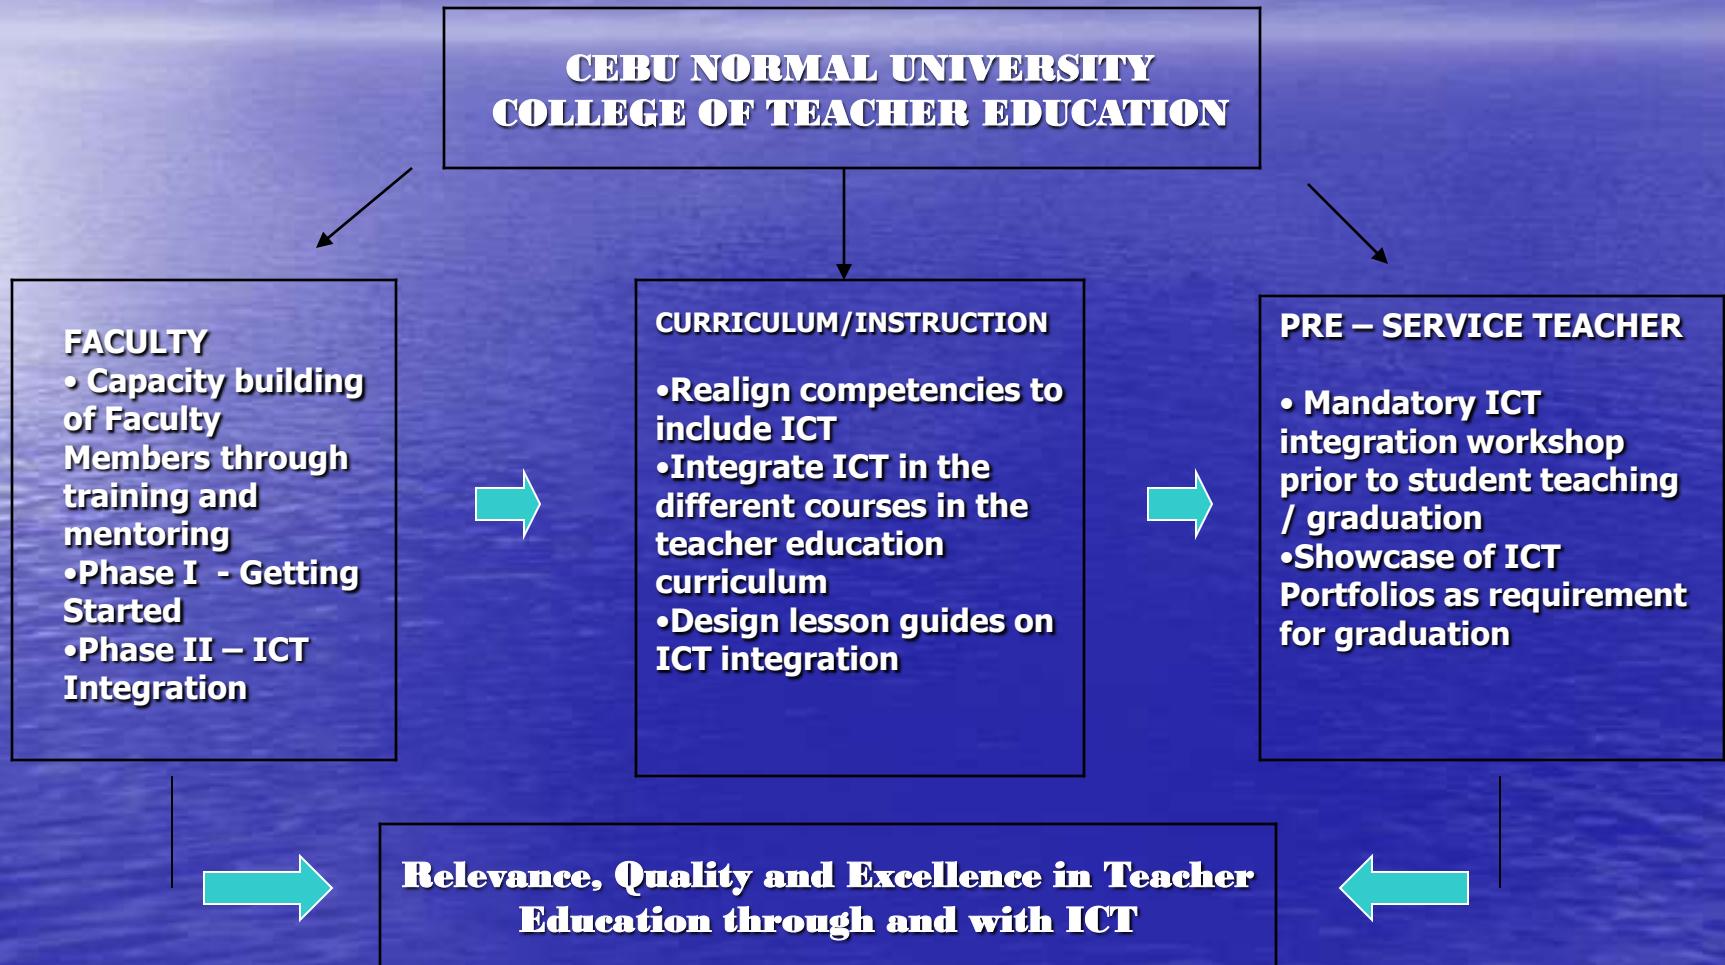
CEBU NORMAL UNIVERSITY
COLLEGE OF TEACHER EDUCATION

FACULTY
• Capacity building of Faculty Members through training and mentoring
•Phase I - Getting Started
•Phase II – ICT Integration

CURRICULUM/INSTRUCTION

•Realign competencies to include ICT
•Integrate ICT in the different courses in the teacher education curriculum
•Design lesson guides on ICT integration

PRE – SERVICE TEACHER

• Mandatory ICT integration workshop prior to student teaching / graduation
•Showcase of ICT Portfolios as requirement for graduation

Relevance, Quality and Excellence in Teacher Education through and with ICT